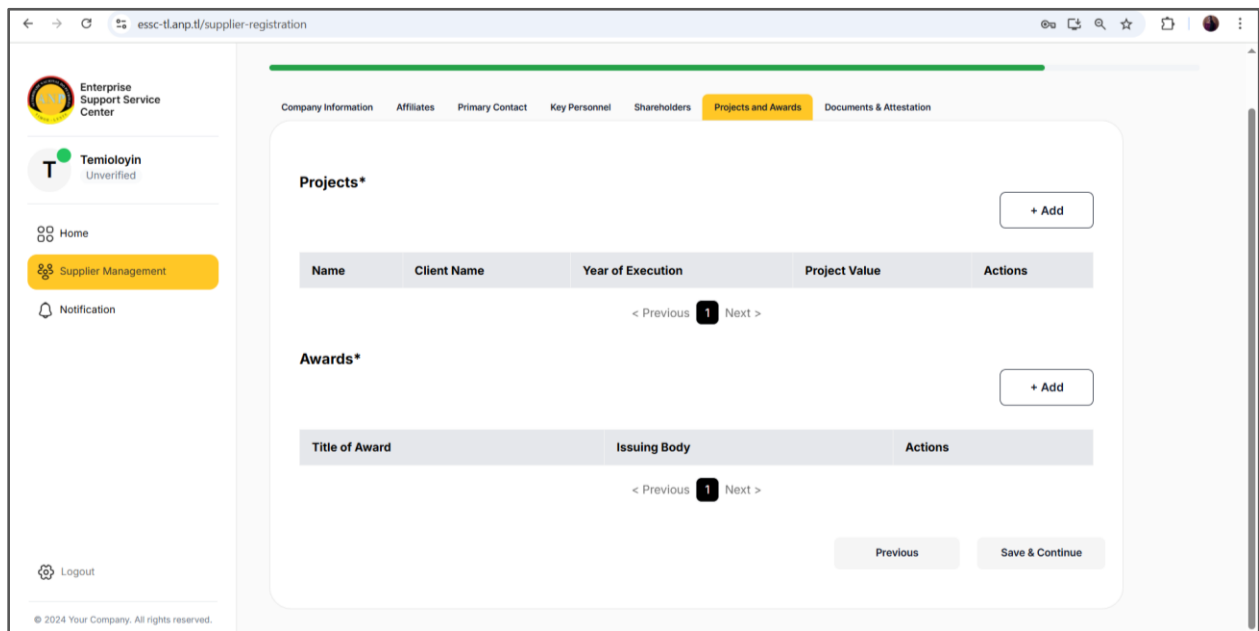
essc-tl.anp.tl/supplier-registration

Enterprise Support Service Center

T Temioloyin Unverified

Home

Supplier Management

Notification

Logout

© 2024 Your Company. All rights reserved.

Company Information Affiliates Primary Contact Key Personnel Shareholders Projects and Awards Documents & Attestation

Projects*

+ Add

| Name | Client Name | Year of Execution | Project Value | Actions |
|---|---|---|---|---|

< Previous 1 Next >

Awards*

+ Add

| Title of Award | Issuing Body | Actions |
|---|---|---|

< Previous 1 Next >

Previous Save & Continue